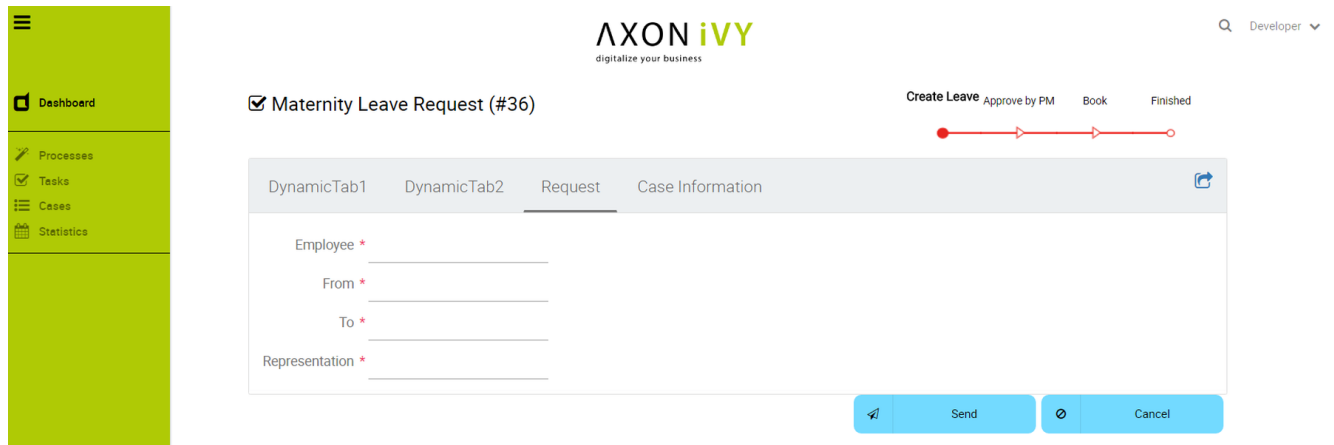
ΛXON iVY
digitalize your business

Developer

Dashboard

Processes
Tasks
Cases
Statistics

Maternity Leave Request (#36)

Create Leave Approve by PM Book Finished

DynamicTab1 DynamicTab2 Request Case Information

Employee *
From *
To *
Representation *

Send
Cancel